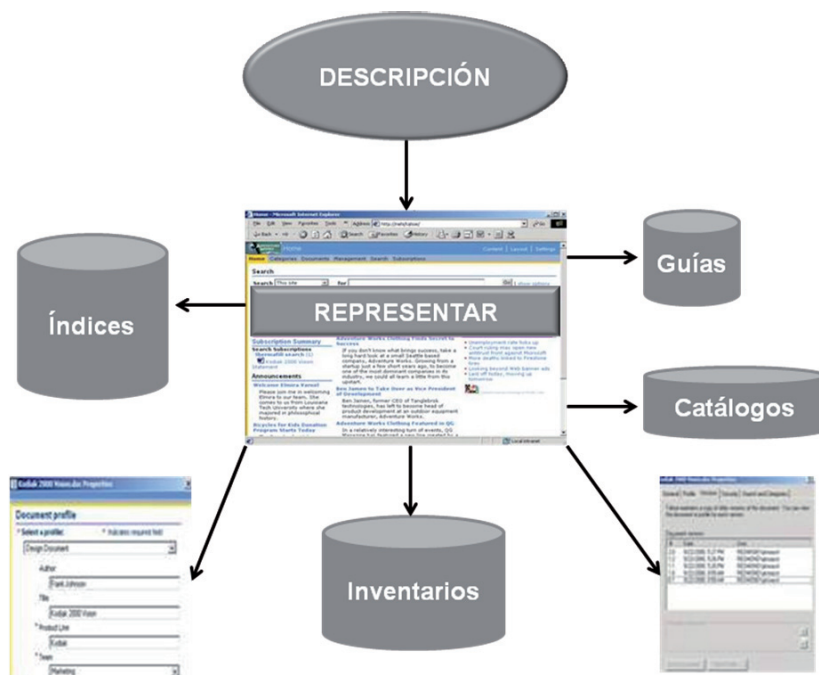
DESCRIPCIÓN

Home - Microsoft Internet Explorer

File Edit View Favorites Tools Help Address http://sharepoint

Home

Home Categories Documents Management Search Subscriptions

Search

Search This site for

REPRESENTAR

Subscription Summary

Search Subscriptions

Announcements

Welcome Elmira Farsol

Bicycles for Kids Donation Program Starts Today

Adventure Works Clothing Finds Secret to Success

Ben James to Take Over as Vice President of Development

Adventure Works Clothing Featured in QC

Local intranet

Índices

Guías

Catálogos

Inventarios

Kodak 2000 Vision.doc Properties

Document profile

Select a profile: Indicates required field

Design Document

Author

Frank Johnson

Title

Kodak 2000 Vision

Product Line

Kodak

Team

Marketing

Kodak 2000 Vision.doc Properties

General Profile Versions Security Search and Categories

Document versions

2.0 6/22/2000 7:27 PM REDMOND\jdoe
1.9 6/22/2000 5:28 PM REDMOND\jdoe
1.8 6/22/2000 5:05 PM REDMOND\jdoe
1.7 6/22/2000 3:58 AM REDMOND\jdoe

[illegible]